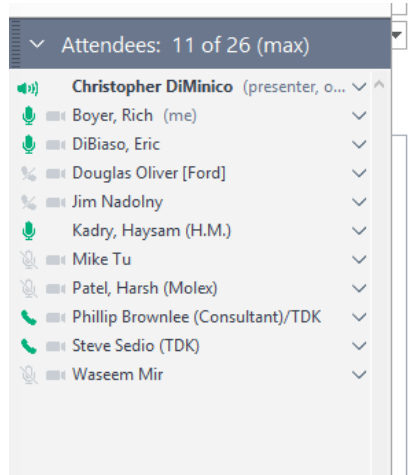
Attendees: 11 of 26 (max)

Christopher DiMinico (presenter, o...

Boyer, Rich (me)

DiBiaso, Eric

Douglas Oliver [Ford]

Jim Nadolny

Kadry, Haysam (H.M.)

Mike Tu

Patel, Harsh (Molex)

Phillip Brownlee (Consultant)/TDK

Steve Sedio (TDK)

Waseem Mir